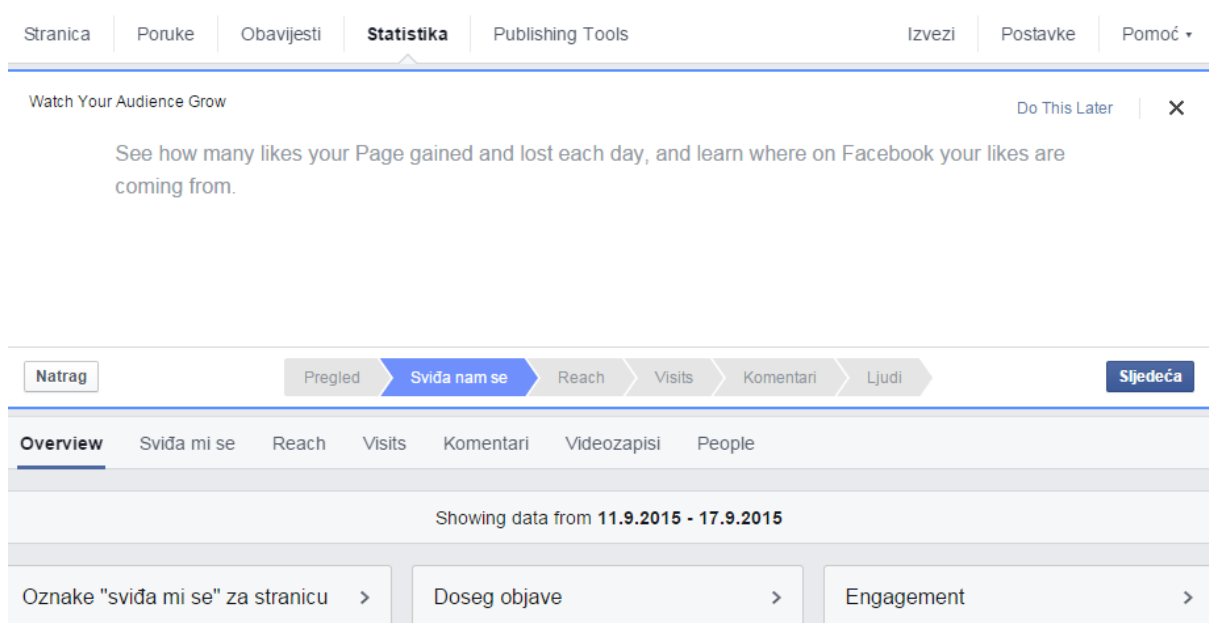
Stranica Poruke Obavijesti **Statistika** Publishing Tools Izvezi Postavke Pomoć ▾

Watch Your Audience Grow

Do This Later ✕

See how many likes your Page gained and lost each day, and learn where on Facebook your likes are coming from.

Natrag

Pregled Sviđa nam se Reach Visits Komentari Ljudi

Sljedeća

Overview Sviđa mi se Reach Visits Komentari Videozapisi People

Showing data from **11.9.2015 - 17.9.2015**

Oznake "sviđa mi se" za stranicu ›

Doseg objave ›

Engagement ›